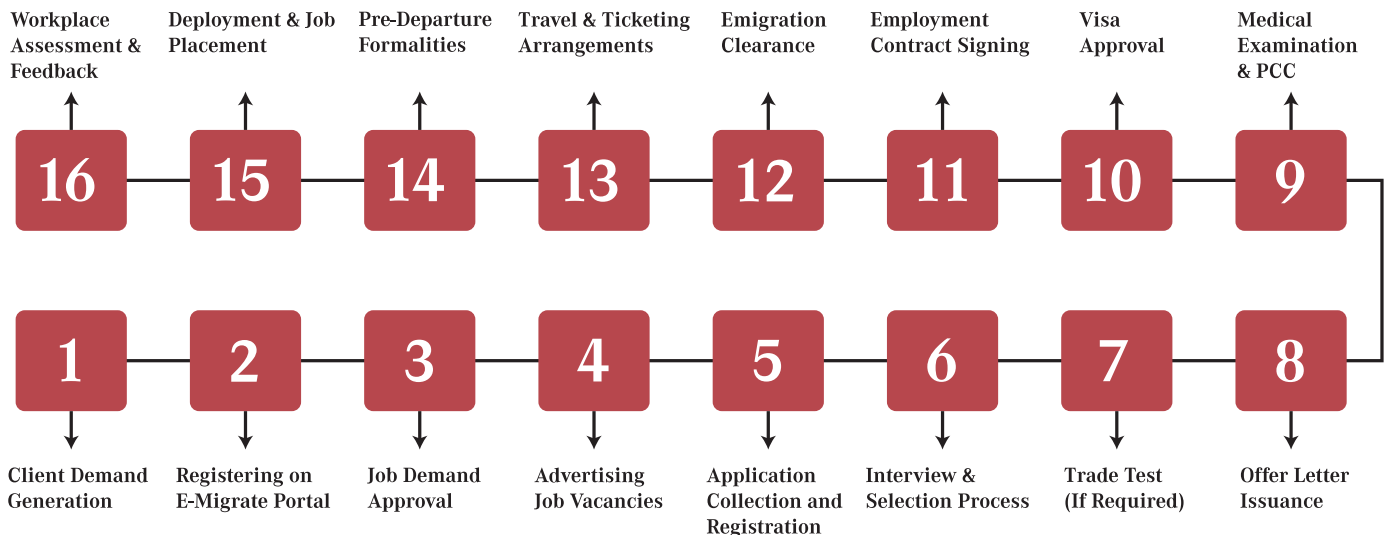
Workplace Assessment & Feedback

Deployment & Job Placement

Pre-Departure Formalities

Travel & Ticketing Arrangements

Emigration Clearance

Employment Contract Signing

Visa Approval

Medical Examination & PCC

16

15

14

13

12

11

10

9

1

2

3

4

5

6

7

8

Client Demand Generation

Registering on E-Migrate Portal

Job Demand Approval

Advertising Job Vacancies

Application Collection and Registration

Interview & Selection Process

Trade Test (If Required)

Offer Letter Issuance